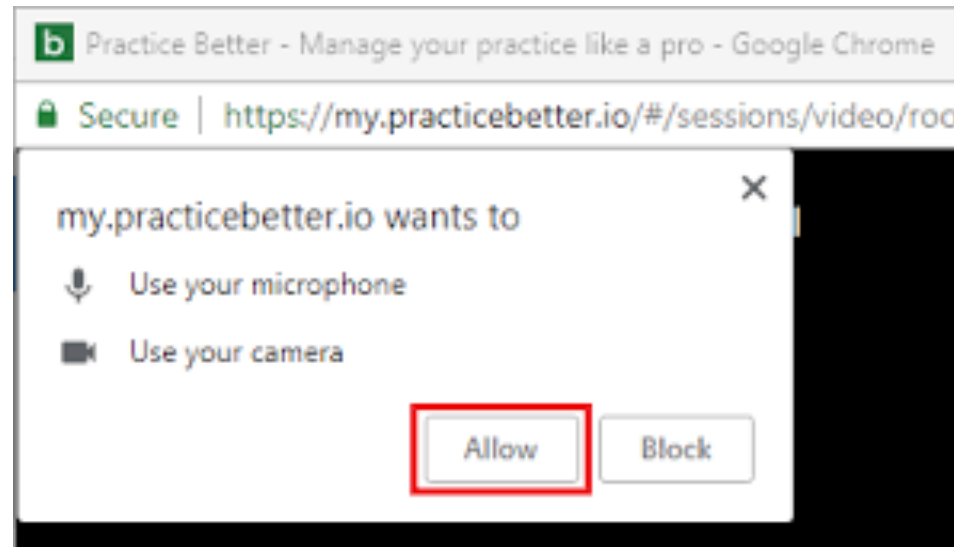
b Practice Better - Manage your practice like a pro - Google Chrome

Secure | https://my.practicebetter.io/#/sessions/video/roo

my.practicebetter.io wants to

×

Use your microphone

Use your camera

Allow

Block